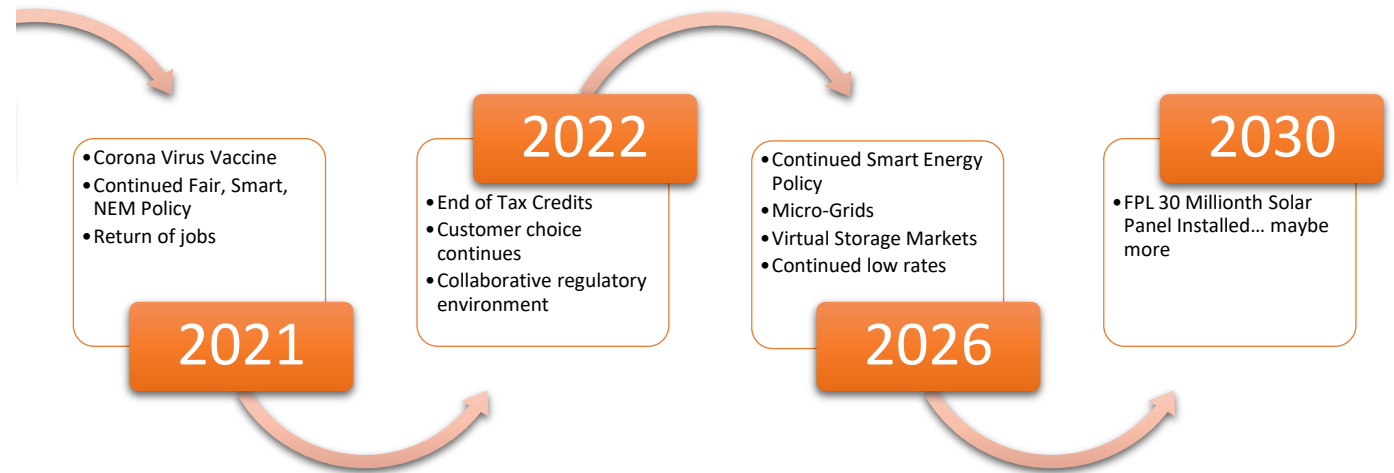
- Corona Virus Vaccine
- Continued Fair, Smart, NEM Policy
- Return of jobs

2021

2022

- End of Tax Credits
- Customer choice continues
- Collaborative regulatory environment

- Continued Smart Energy Policy
- Micro-Grids
- Virtual Storage Markets
- Continued low rates

2026

2030

- FPL 30 Millionth Solar Panel Installed… maybe more